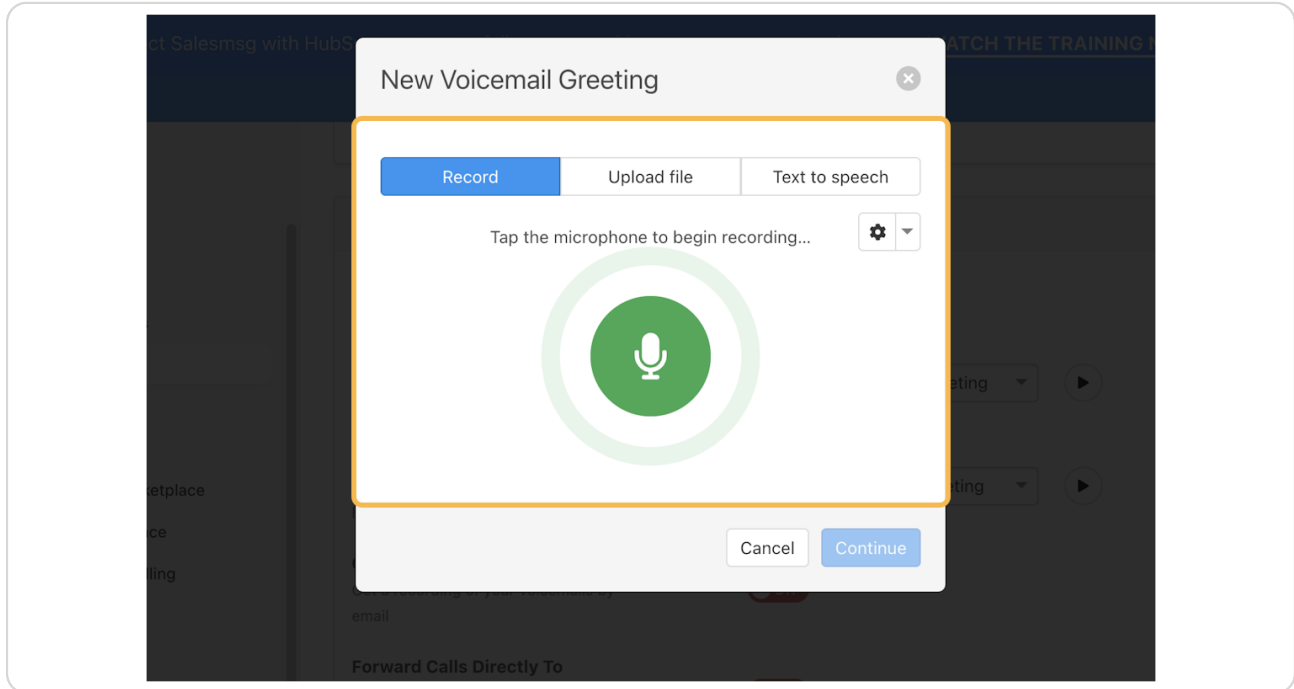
ct Salesmsg with HubS

ATCH THE TRAINING

New Voicemail Greeting

Record

Upload file

Text to speech

Tap the microphone to begin recording...

eting

eting

etplace

ce

lling

Cancel

Continue

email

Forward Calls Directly To